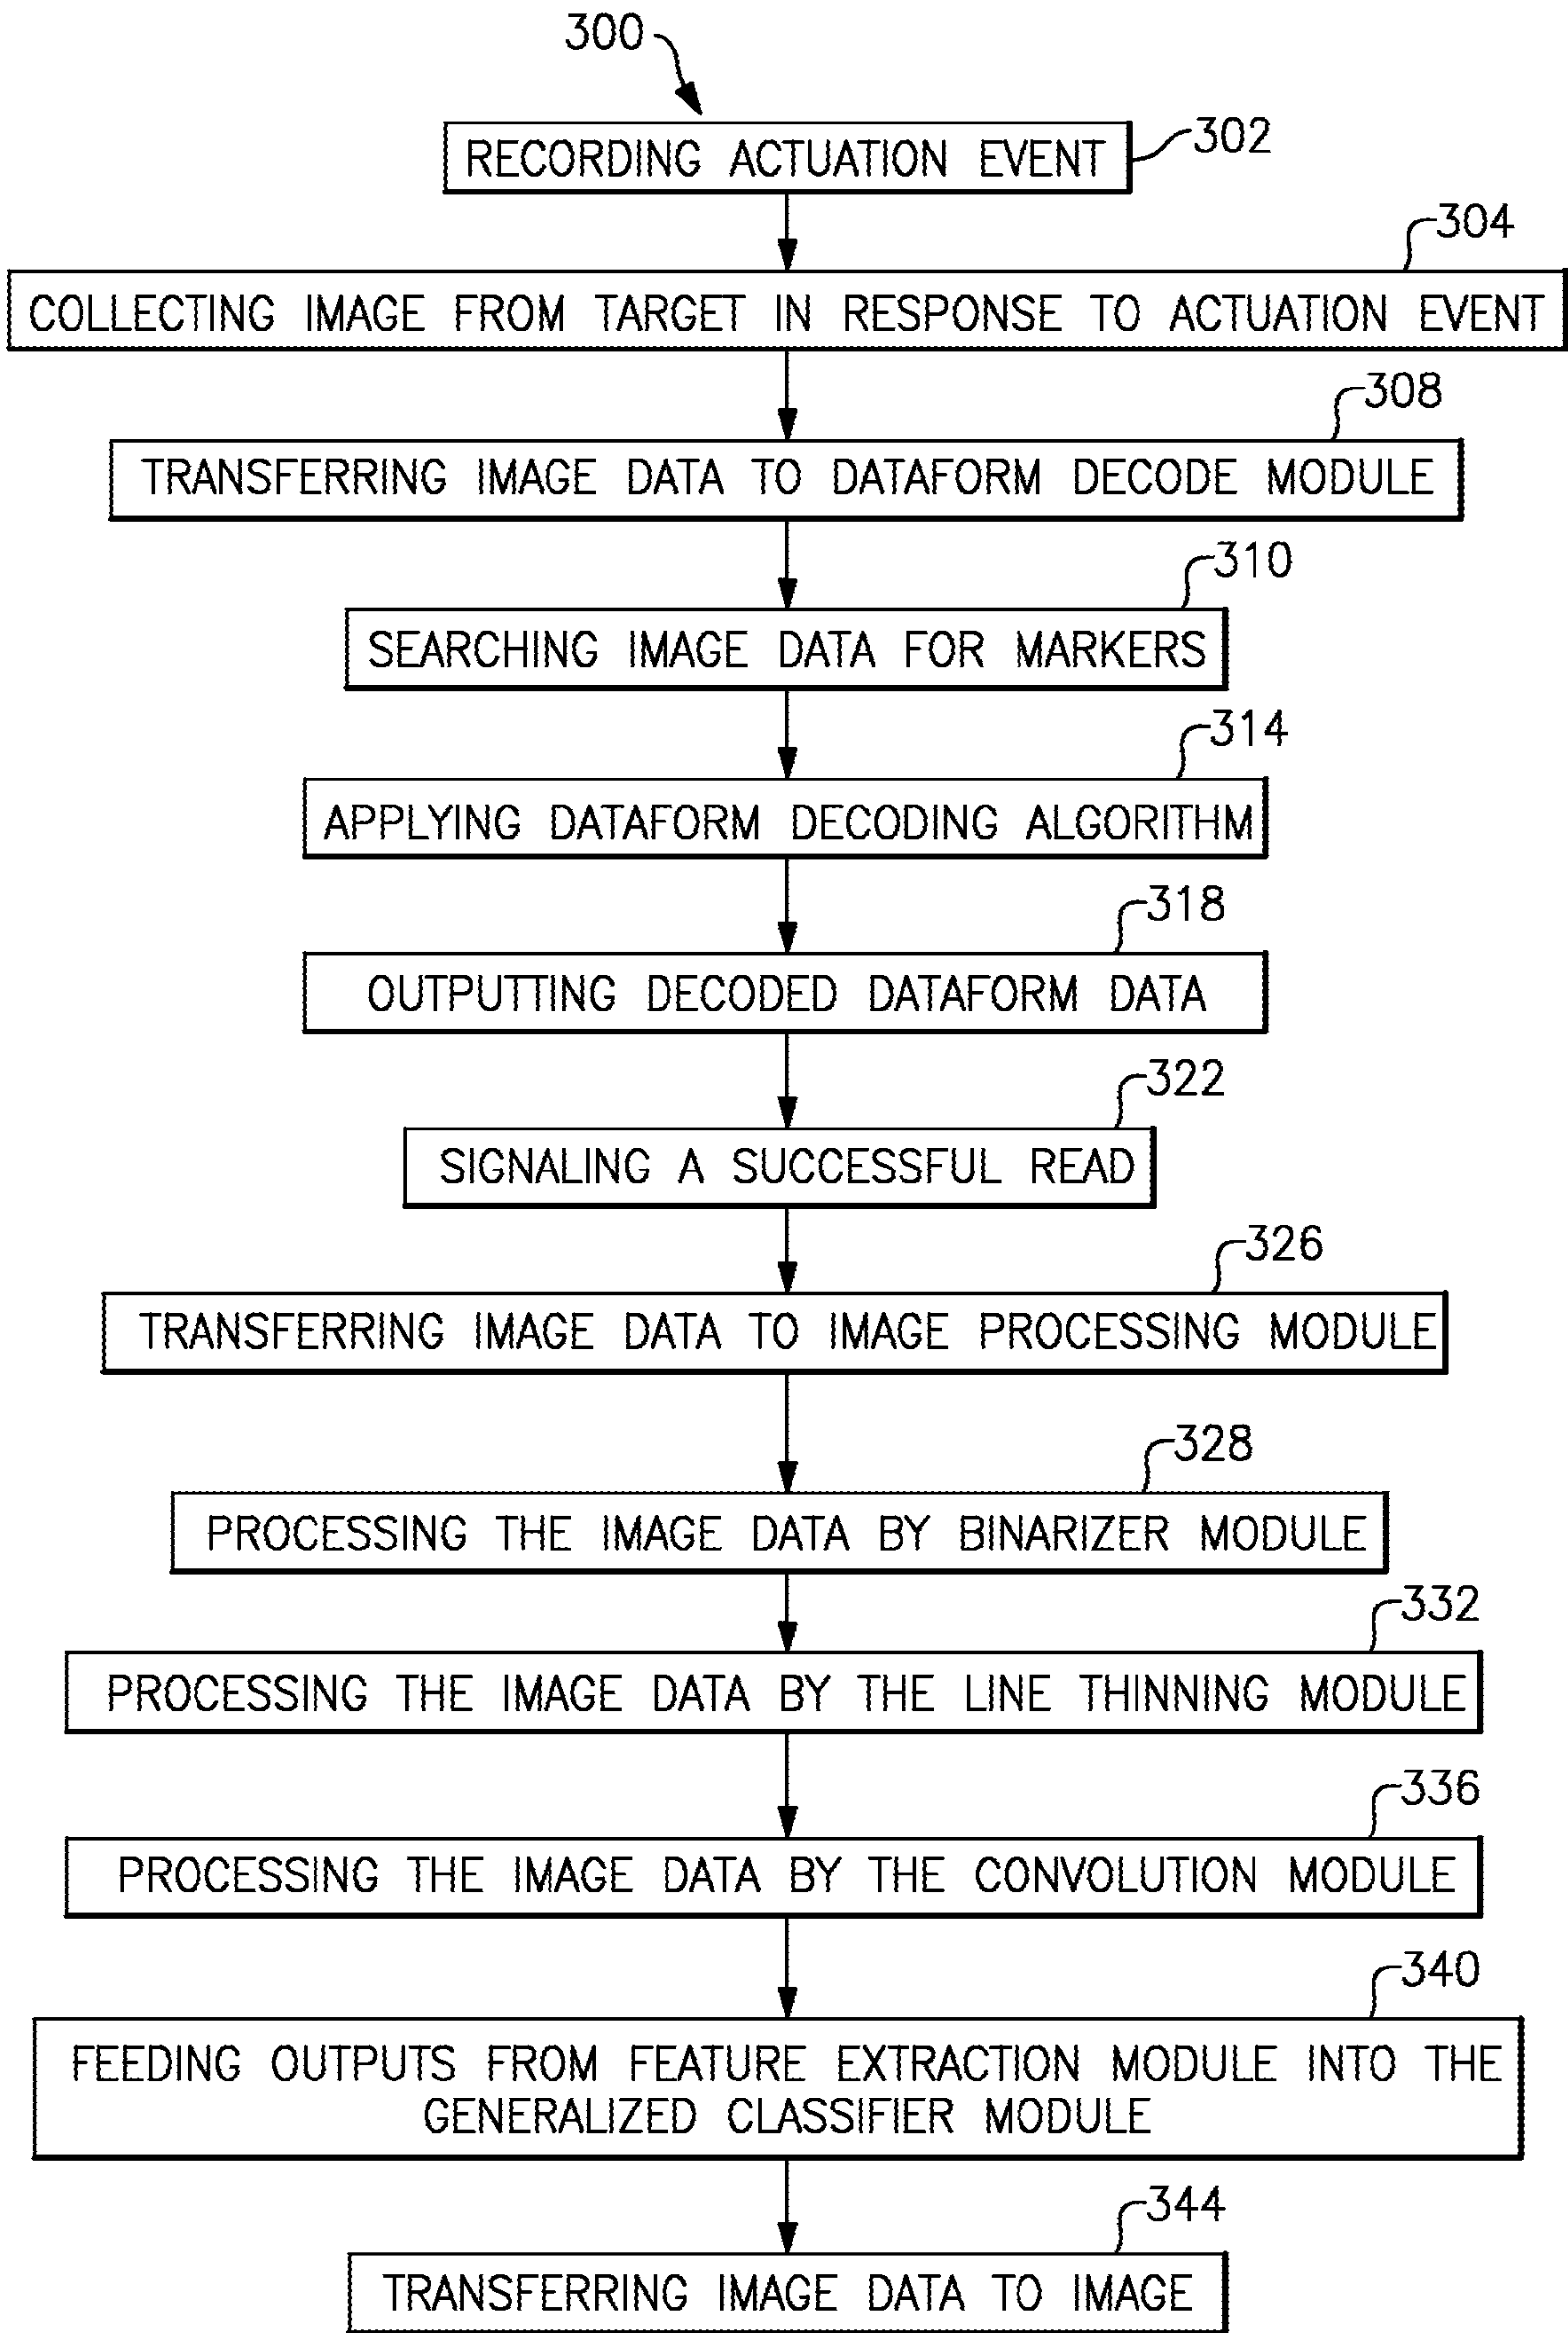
300

RECORDING ACTUATION EVENT

302

304

COLLECTING IMAGE FROM TARGET IN RESPONSE TO ACTUATION EVENT

308

TRANSFERRING IMAGE DATA TO DATAFORM DECODE MODULE

310

SEARCHING IMAGE DATA FOR MARKERS

314

APPLYING DATAFORM DECODING ALGORITHM

318

OUTPUTTING DECODED DATAFORM DATA

322

SIGNALING A SUCCESSFUL READ

326

TRANSFERRING IMAGE DATA TO IMAGE PROCESSING MODULE

328

PROCESSING THE IMAGE DATA BY BINARIZER MODULE

332

PROCESSING THE IMAGE DATA BY THE LINE THINNING MODULE

336

PROCESSING THE IMAGE DATA BY THE CONVOLUTION MODULE

340

FEEDING OUTPUTS FROM FEATURE EXTRACTION MODULE INTO THE GENERALIZED CLASSIFIER MODULE

344

TRANSFERRING IMAGE DATA TO IMAGE